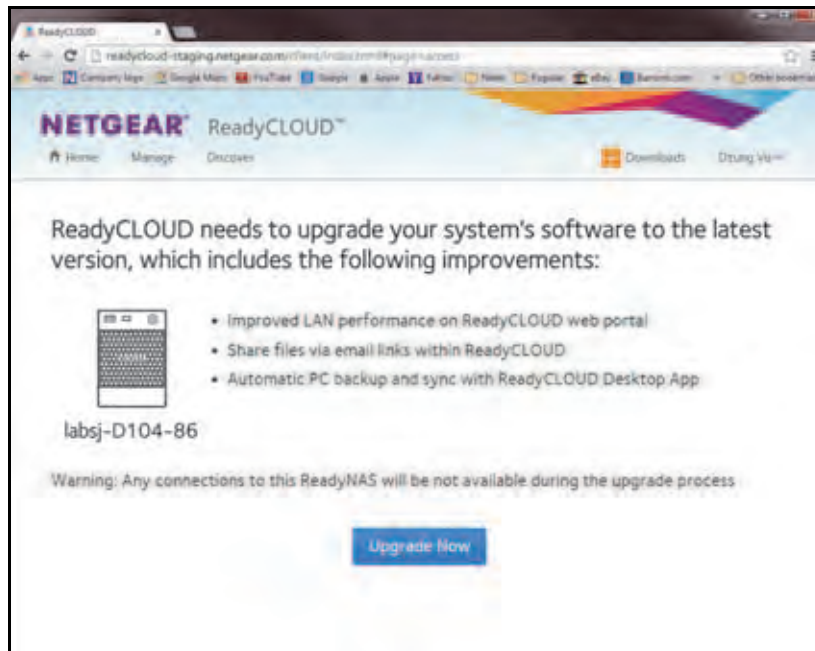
ReadyCLOUD

readycloud-staging.netgear.com/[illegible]

Apps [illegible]

NETGEAR ReadyCLOUD™

Home Manage Discover

Downloads Dzung Vu

ReadyCLOUD needs to upgrade your system's software to the latest version, which includes the following improvements:

• Improved LAN performance on ReadyCLOUD web portal
• Share files via email links within ReadyCLOUD
• Automatic PC backup and sync with ReadyCLOUD Desktop App

labsj-D104-86

Warning: Any connections to this ReadyNAS will be not available during the upgrade process

Upgrade Now